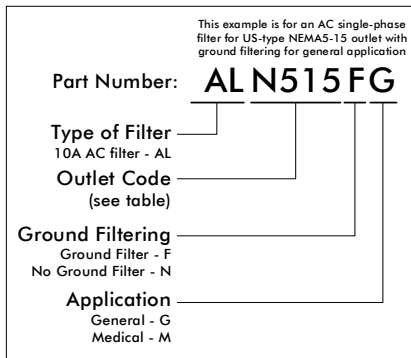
This example is for an AC single-phase filter for US-type NEMA5-15 outlet with ground filtering for general application

Part Number: AL N515 F G

Type of Filter
10A AC filter - AL

Outlet Code
(see table)

Ground Filtering
Ground Filter - F
No Ground Filter - N

Application
General - G
Medical - M